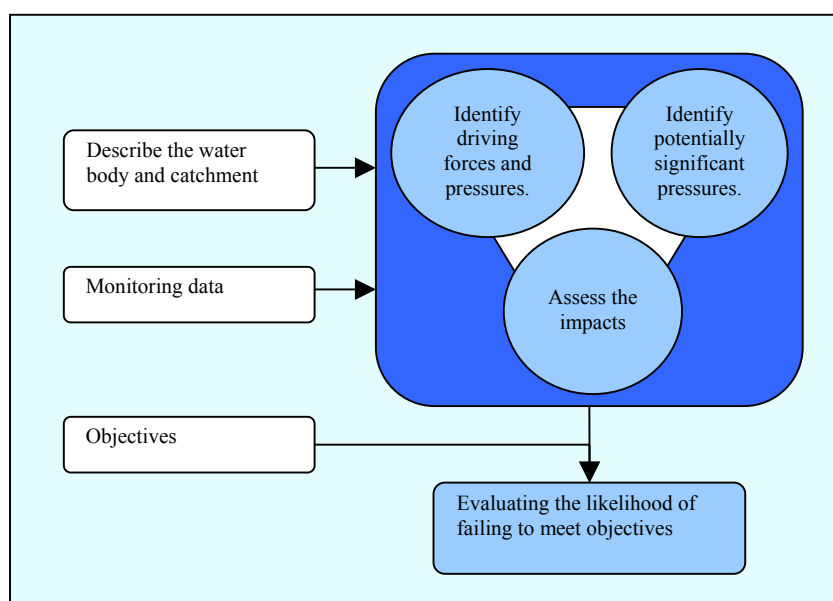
Describe the water body and catchment

Monitoring data

Objectives

Identify driving forces and pressures.

Identify potentially significant pressures.

Assess the impacts

Evaluating the likelihood of failing to meet objectives